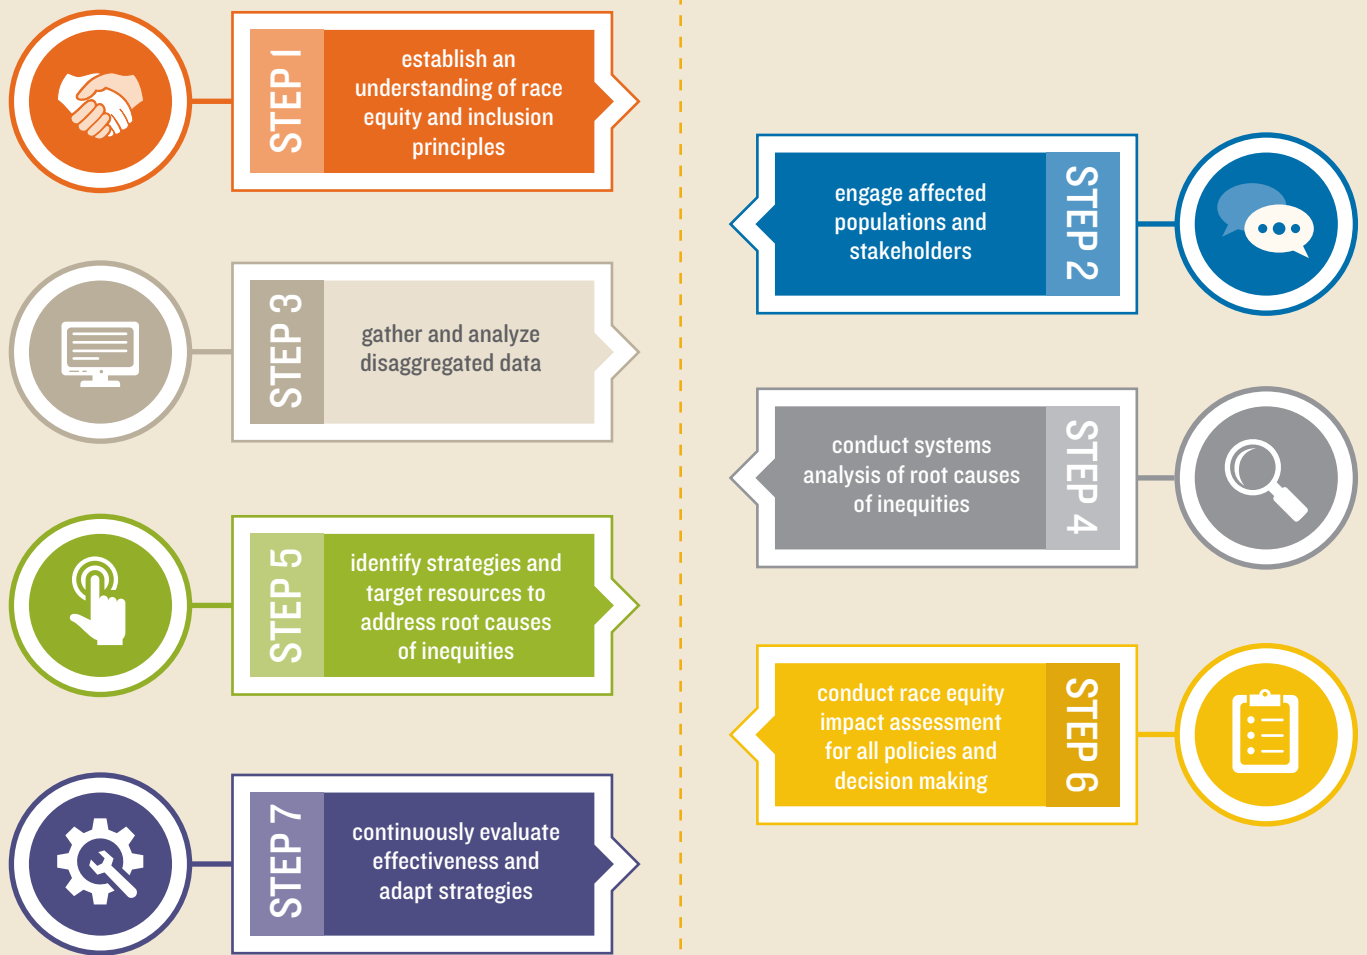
STEP 1
establish an understanding of race equity and inclusion principles

STEP 2
engage affected populations and stakeholders

STEP 3
gather and analyze disaggregated data

STEP 4
conduct systems analysis of root causes of inequities

STEP 5
identify strategies and target resources to address root causes of inequities

STEP 6
conduct race equity impact assessment for all policies and decision making

STEP 7
continuously evaluate effectiveness and adapt strategies